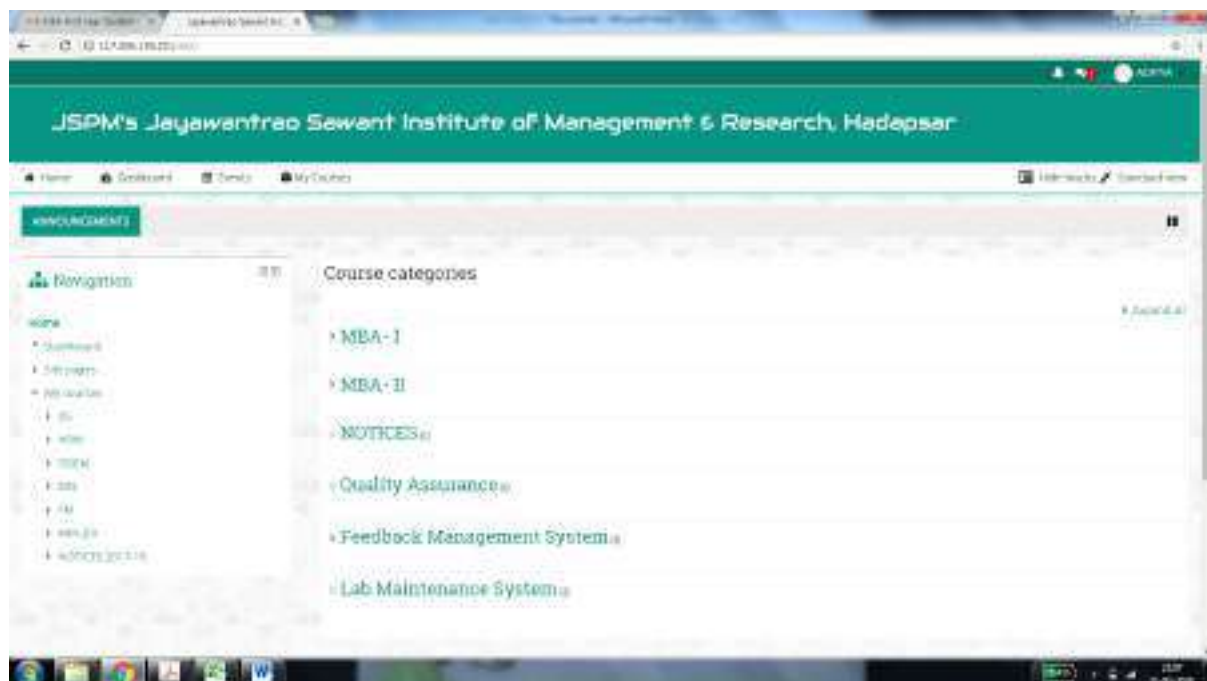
JSPM's Jayawantrao Sawant Institute of Management & Research, Hadapsar

Home Dashboard Events My Courses

ANNOUNCEMENTS

Navigation

Home
Dashboard
Site pages
My courses
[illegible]
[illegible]
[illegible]
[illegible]
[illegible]
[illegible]
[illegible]

Course categories

Expand all

MBA - I

MBA - II

NOTICES

Quality Assurance

Feedback Management System

Lab Maintenance System